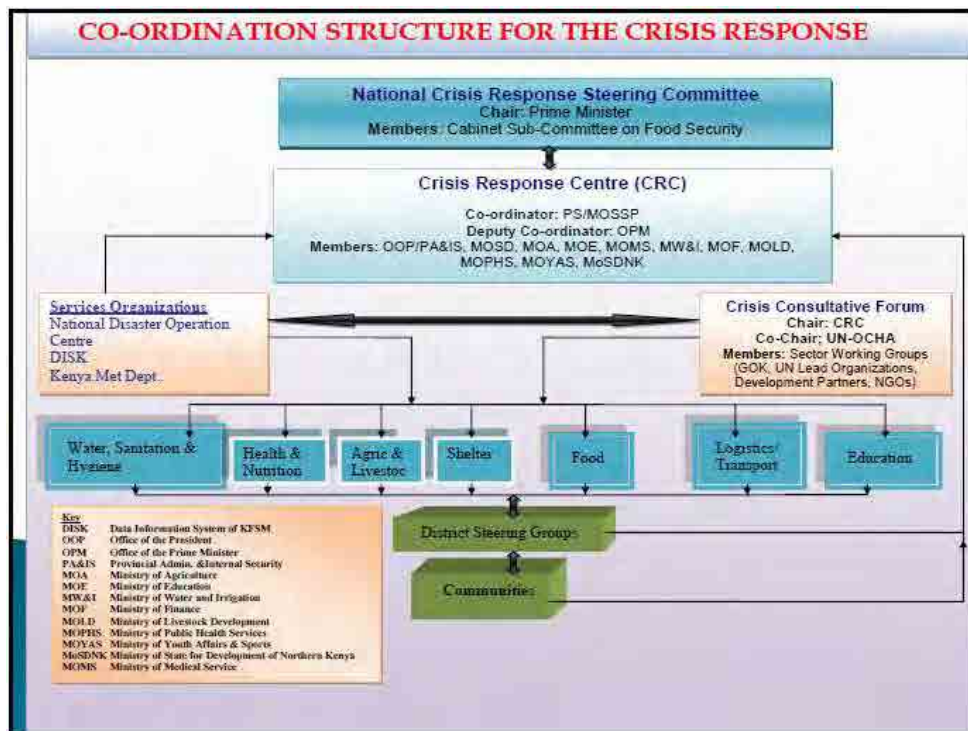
CO-ORDINATION STRUCTURE FOR THE CRISIS RESPONSE

National Crisis Response Steering Committee
Chair: Prime Minister
Members: Cabinet Sub-Committee on Food Security

Crisis Response Centre (CRC)
Co-ordinator: PS/MOSSP
Deputy Co-ordinator: OPM
Members: OOP/PA&IS, MOSD, MOA, MOE, MOMS, MW&I, MOF, MOLD, MOPHS, MOYAS, MoSDNK

Services Organizations
National Disaster Operation Centre
DISK
Kenya Met Dept.

Crisis Consultative Forum
Chair: CRC
Co-Chair; UN-OCHA
Members: Sector Working Groups (GOK, UN Lead Organizations, Development Partners, NGOs)

Water, Sanitation & Hygiene

Health & Nutrition

Agric & Livestoc

Shelter

Food

Logistics/ Transport

Education

District Steering Groups

Communities

Key
DISK Data Information System of KFSM
OOP Office of the President
OPM Office of the Prime Minister
PA&IS Provincial Admin. &Internal Security
MOA Ministry of Agriculture
MOE Ministry of Education
MW&I Ministry of Water and Irrigation
MOF Ministry of Finance
MOLD Ministry of Livestock Development
MOPHS Ministry of Public Health Services
MOYAS Ministry of Youth Affairs & Sports
MoSDNK Ministry of State for Development of Northern Kenya
MOMS Ministry of Medical Service